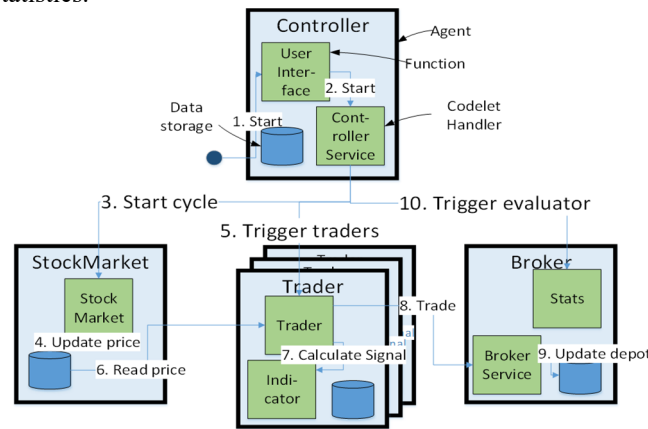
tatistics.

Controller
Agent
User Interface
Function
2. Start
Data storage
1. Start
Codelet Handler
Controller Service
3. Start cycle
10. Trigger evaluator
5. Trigger traders
StockMarket
Stock Market
4. Update price
6. Read price
Trader
Trader
8. Trade
7. Calculate Signal
Indicator
Broker
Stats
Broker Service
9. Update depot